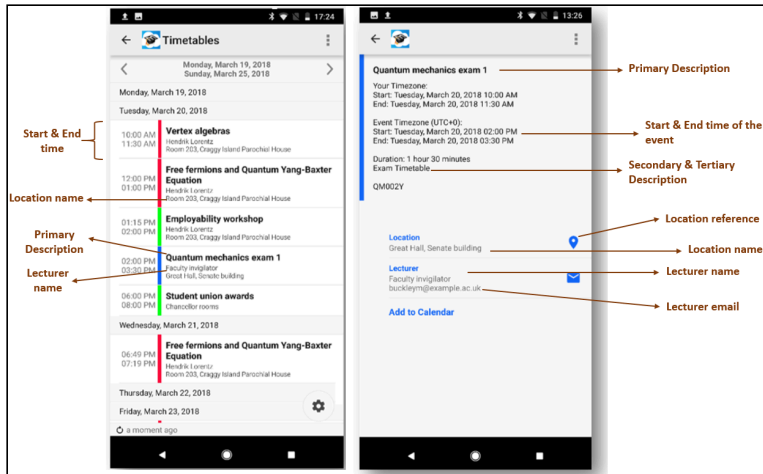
17:24

Timetables

Monday, March 19, 2018
Sunday, March 25, 2018

Monday, March 19, 2018

Tuesday, March 20, 2018

Start & End time

10:00 AM
11:30 AM
Vertex algebras
Hendrik Lorentz
Room 203, Craggy Island Parochial House

12:00 PM
01:00 PM
Free fermions and Quantum Yang-Baxter Equation
Hendrik Lorentz
Room 203, Craggy Island Parochial House

Location name

01:15 PM
02:00 PM
Employability workshop
Hendrik Lorentz
Room 203, Craggy Island Parochial House

Primary Description

02:00 PM
03:30 PM
Quantum mechanics exam 1
Faculty invigilator
Great Hall, Senate building

Lecturer name

06:00 PM
08:00 PM
Student union awards
Chancellor rooms

Wednesday, March 21, 2018

06:49 PM
07:19 PM
Free fermions and Quantum Yang-Baxter Equation
Hendrik Lorentz
Room 203, Craggy Island Parochial House

Thursday, March 22, 2018

Friday, March 23, 2018

a moment ago

13:26

Quantum mechanics exam 1

Primary Description

Your Timezone:
Start: Tuesday, March 20, 2018 10:00 AM
End: Tuesday, March 20, 2018 11:30 AM

Event Timezone (UTC+0):
Start: Tuesday, March 20, 2018 02:00 PM
End: Tuesday, March 20, 2018 03:30 PM

Start & End time of the event

Duration: 1 hour 30 minutes
Exam Timetable

Secondary & Tertiary Description

QM002Y

Location reference

Location
Great Hall, Senate building

Location name

Lecturer
Faculty invigilator
buckleym@example.ac.uk

Lecturer name

Lecturer email

Add to Calendar